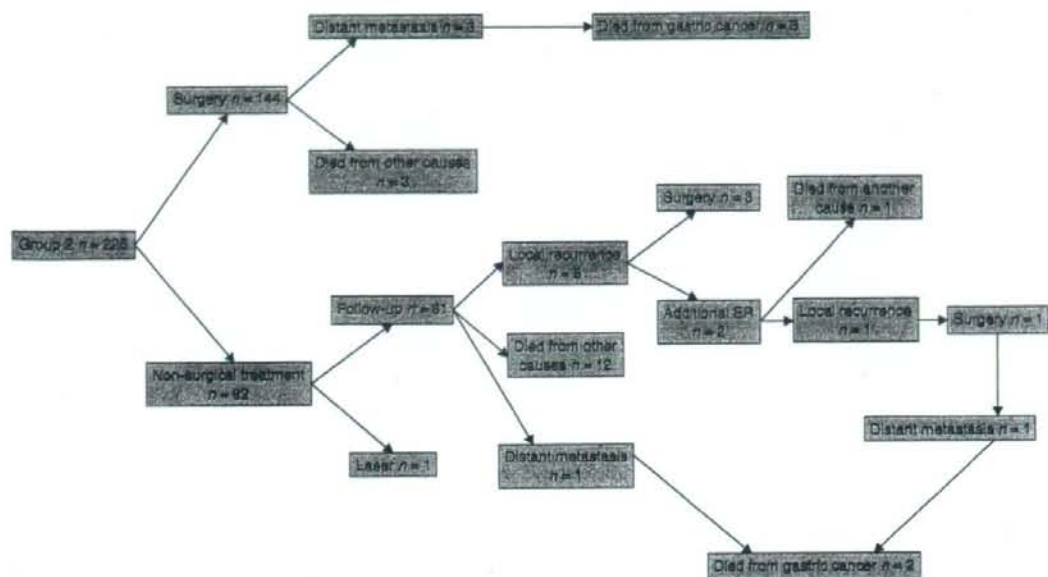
Group 2 $n = 226$

Surgery $n = 144$

Distant metastasis $n = 3$

Died from gastric cancer $n = 3$

Died from other causes $n = 3$

Non-surgical treatment $n = 82$

Follow-up $n = 81$

Laser $n = 1$

Local recurrence $n = 5$

Surgery $n = 3$

Additional SR $n = 2$

Died from another cause $n = 1$

Local recurrence $n = 1$

Surgery $n = 1$

Distant metastasis $n = 1$

Died from other causes $n = 12$

Distant metastasis $n = 1$

Died from gastric cancer $n = 2$